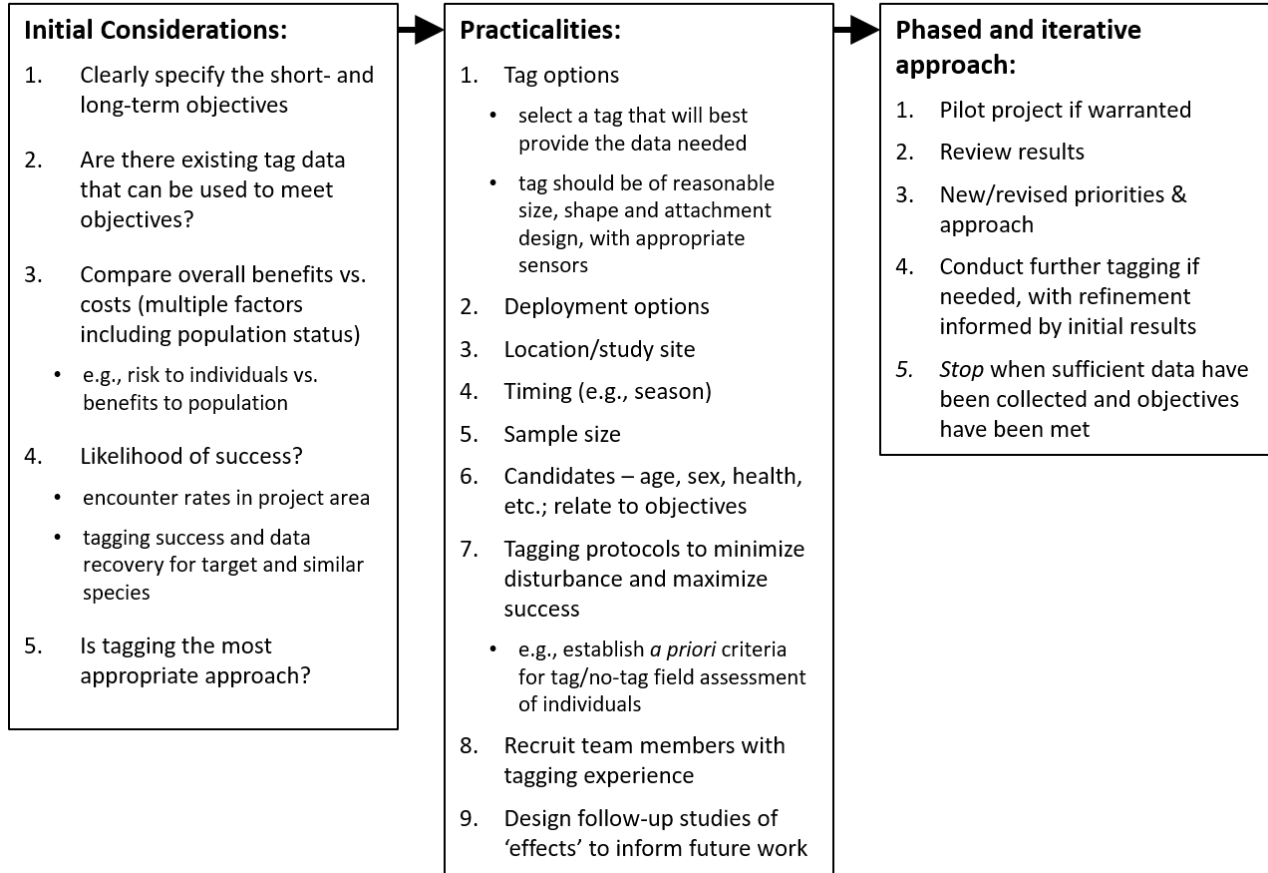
**Initial Considerations:**

1. Clearly specify the short- and long-term objectives
2. Are there existing tag data that can be used to meet objectives?
3. Compare overall benefits vs. costs (multiple factors including population status)
   - e.g., risk to individuals vs. benefits to population
4. Likelihood of success?
   - encounter rates in project area
   - tagging success and data recovery for target and similar species
5. Is tagging the most appropriate approach?

**Practicalities:**

1. Tag options
   - select a tag that will best provide the data needed
   - tag should be of reasonable size, shape and attachment design, with appropriate sensors
2. Deployment options
3. Location/study site
4. Timing (e.g., season)
5. Sample size
6. Candidates – age, sex, health, etc.; relate to objectives
7. Tagging protocols to minimize disturbance and maximize success
   - e.g., establish *a priori* criteria for tag/no-tag field assessment of individuals
8. Recruit team members with tagging experience
9. Design follow-up studies of 'effects' to inform future work

**Phased and iterative approach:**

1. Pilot project if warranted
2. Review results
3. New/revised priorities & approach
4. Conduct further tagging if needed, with refinement informed by initial results
5. *Stop* when sufficient data have been collected and objectives have been met